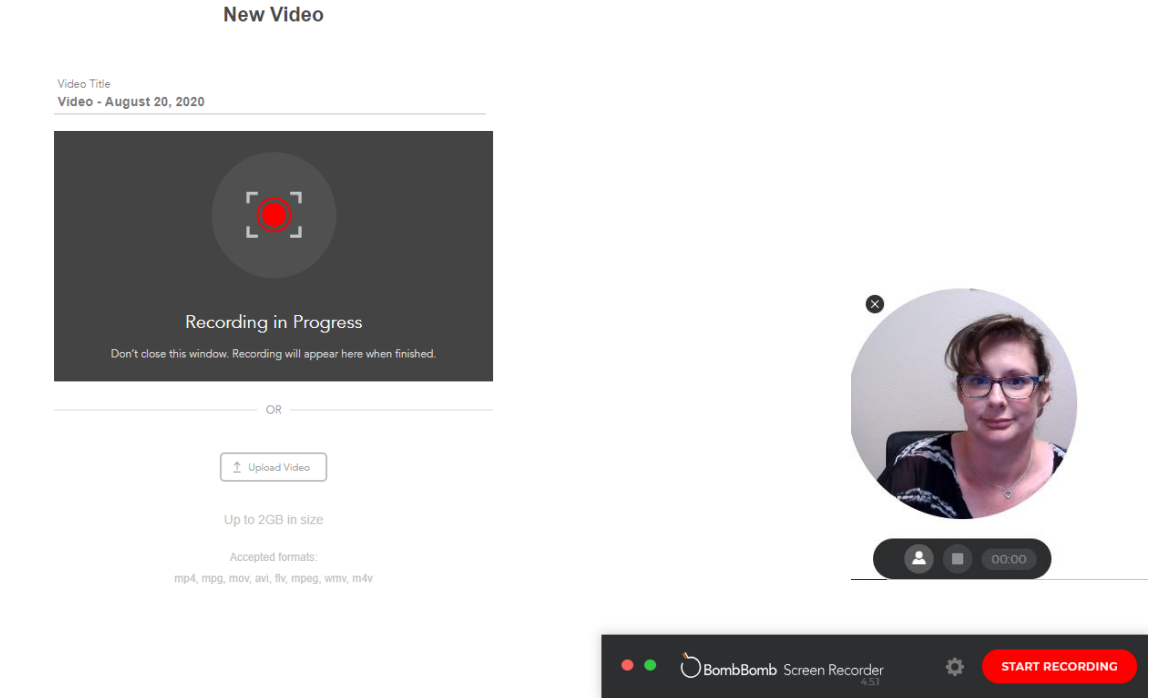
New Video

Video Title
Video - August 20, 2020

Recording in Progress

Don't close this window. Recording will appear here when finished.

OR

Upload Video

Up to 2GB in size

Accepted formats:
mp4, mpg, mov, avi, flv, mpeg, wmv, m4v

00:00

BombBomb Screen Recorder
4.5.1

START RECORDING